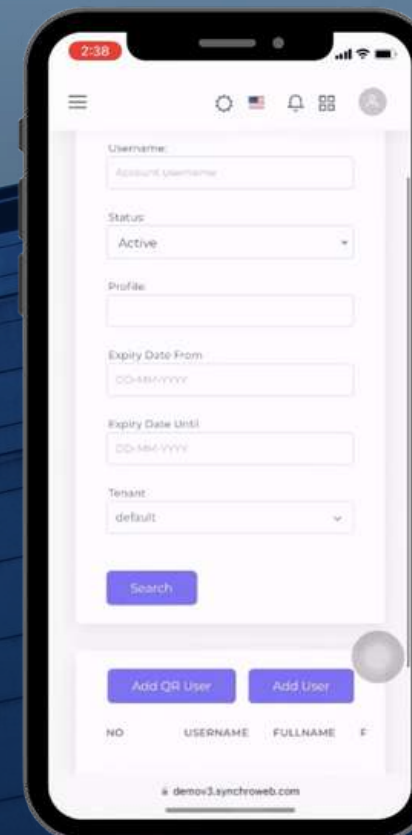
2:38

Username

Account username

Status

Active

Profile

Expiry Date From

DD-MM-YYYY

Expiry Date Until

DD-MM-YYYY

Tenant

default

Search

Add QR User

Add User

| NO | USERNAME | FULLNAME | F |
|---|---|---|---|

demov3.synchroweb.com